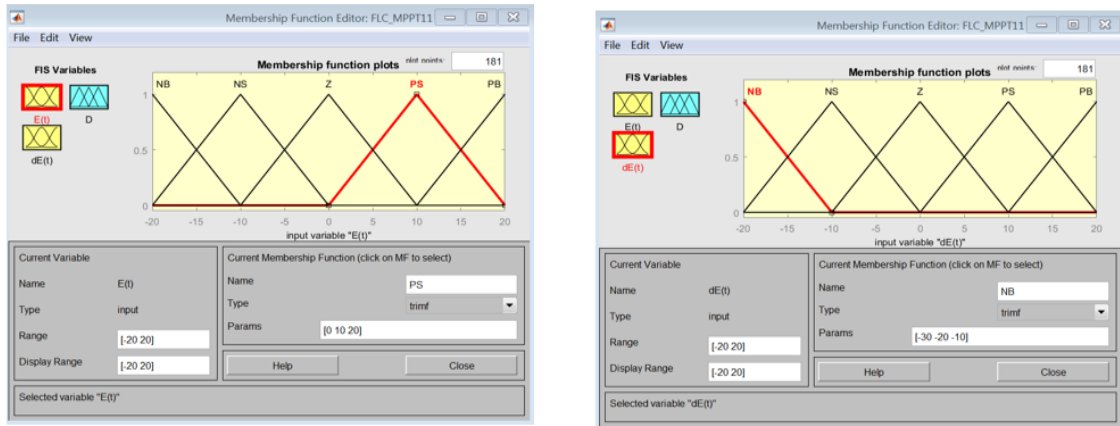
Membership Function Editor: FLC_MPPT11

File Edit View

FIS Variables

E(t) D

dE(t)

Membership function plots plot points: 181

NB NS Z PS PB

1

0.5

0

-20 -15 -10 -5 0 5 10 15 20

input variable "E(t)"

Current Variable

Name E(t)

Type input

Range [-20 20]

Display Range [-20 20]

Current Membership Function (click on MF to select)

Name PS

Type trimf

Params [0 10 20]

Help Close

Selected variable "E(t)"

Membership Function Editor: FLC_MPPT11

File Edit View

FIS Variables

E(t) D

dE(t)

Membership function plots plot points: 181

NB NS Z PS PB

1

0.5

0

-20 -15 -10 -5 0 5 10 15 20

input variable "dE(t)"

Current Variable

Name dE(t)

Type input

Range [-20 20]

Display Range [-20 20]

Current Membership Function (click on MF to select)

Name NB

Type trimf

Params [-30 -20 -10]

Help Close

Selected variable "dE(t)"